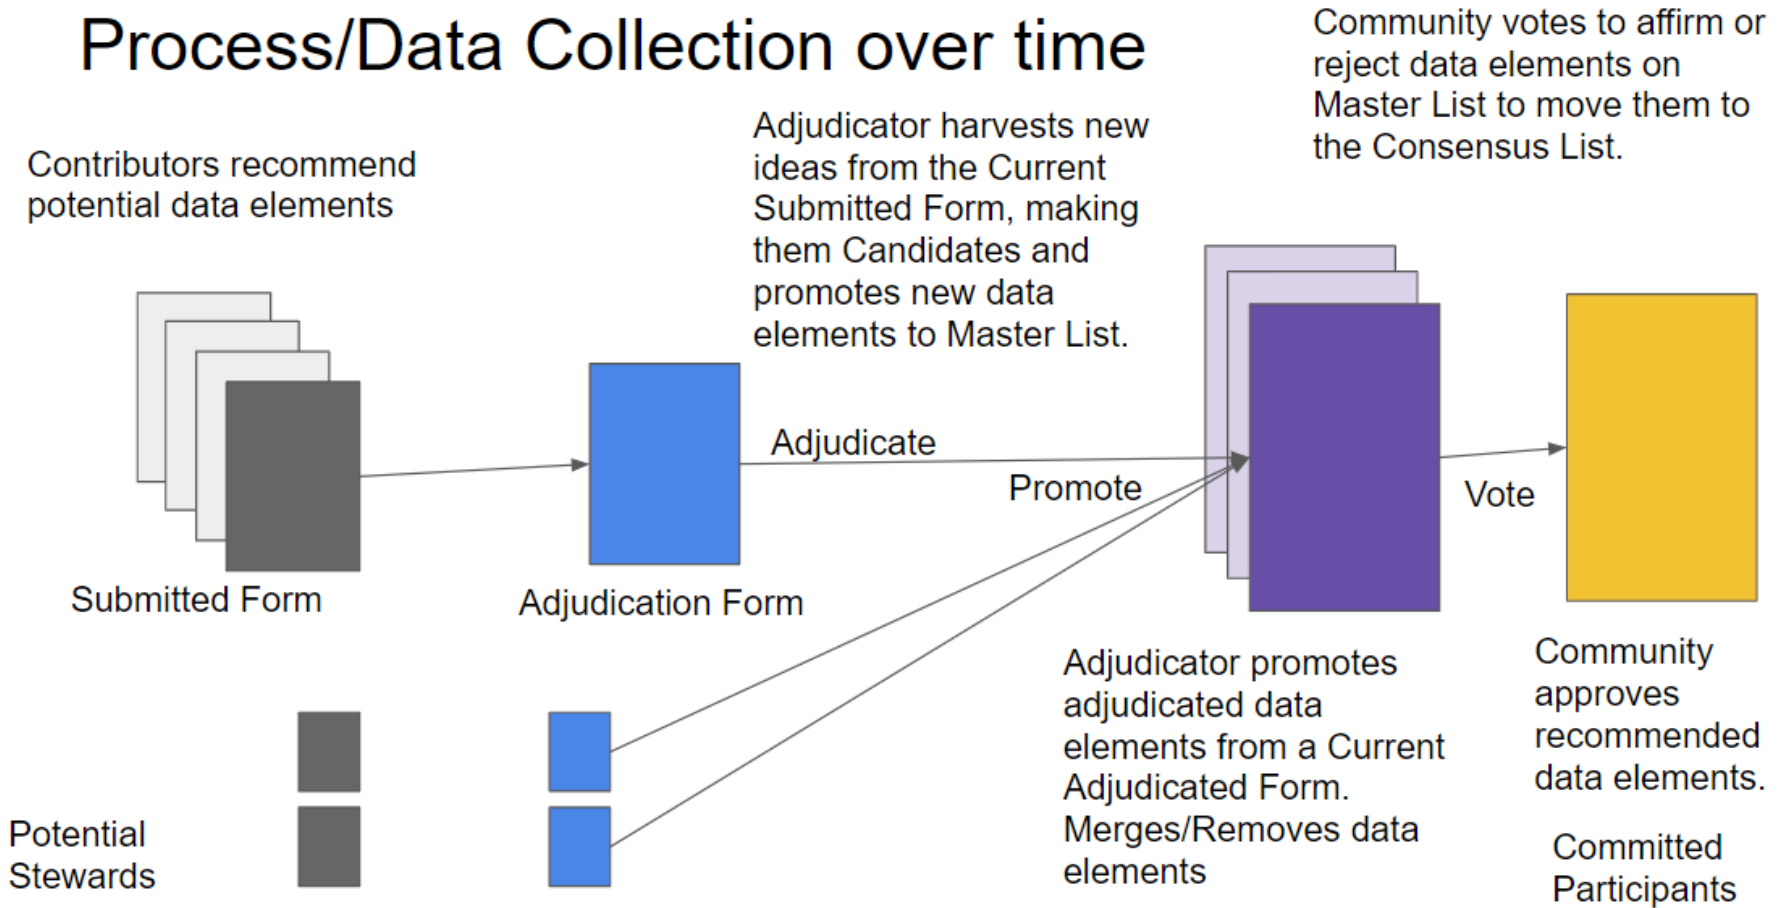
Process/Data Collection over time

Contributors recommend potential data elements

Adjudicator harvests new ideas from the Current Submitted Form, making them Candidates and promotes new data elements to Master List.

Community votes to affirm or reject data elements on Master List to move them to the Consensus List.

Adjudicate

Promote

Vote

Submitted Form

Adjudication Form

Adjudicator promotes adjudicated data elements from a Current Adjudicated Form. Merges/Removes data elements

Community approves recommended data elements.

Potential Stewards

Committed Participants